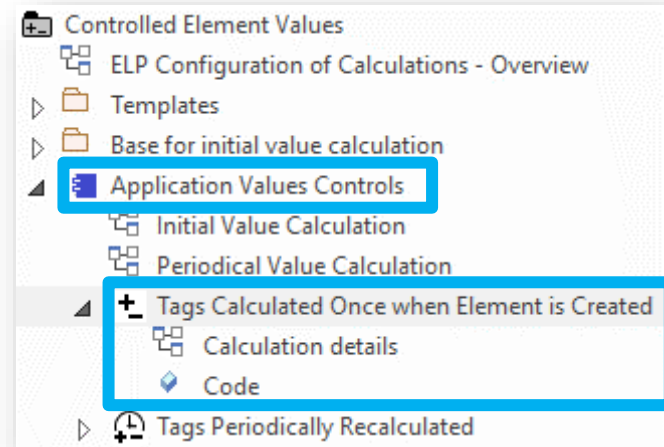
Controlled Element Values
ELP Configuration of Calculations - Overview
Templates
Base for initial value calculation
Application Values Controls
Initial Value Calculation
Periodical Value Calculation
Tags Calculated Once when Element is Created
Calculation details
Code
Tags Periodically Recalculated